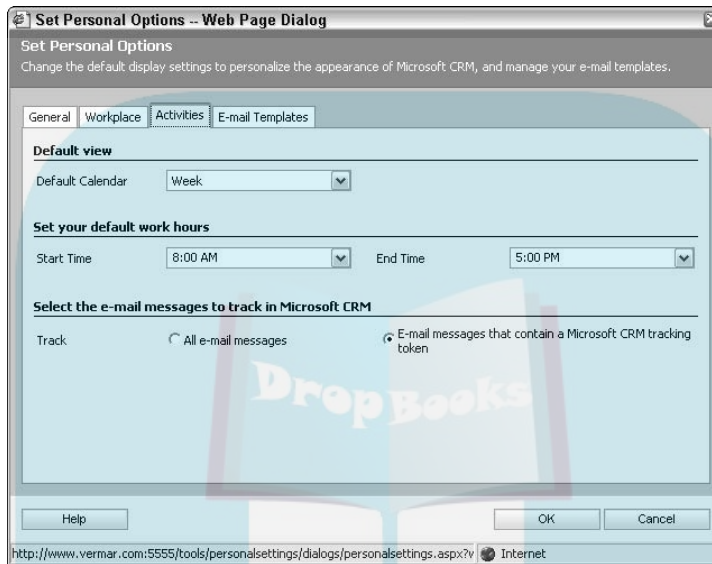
Set Personal Options -- Web Page Dialog

Set Personal Options

Change the default display settings to personalize the appearance of Microsoft CRM, and manage your e-mail templates.

General | Workplace | Activities | E-mail Templates

Default view

Default Calendar | Week

Set your default work hours

Start Time | 8:00 AM | End Time | 5:00 PM

Select the e-mail messages to track in Microsoft CRM

Track | All e-mail messages | E-mail messages that contain a Microsoft CRM tracking token

DropBooks

Help | OK | Cancel

http://www.vermar.com:5555/tools/personalsettings/dialogs/personalsettings.aspx?v | Internet